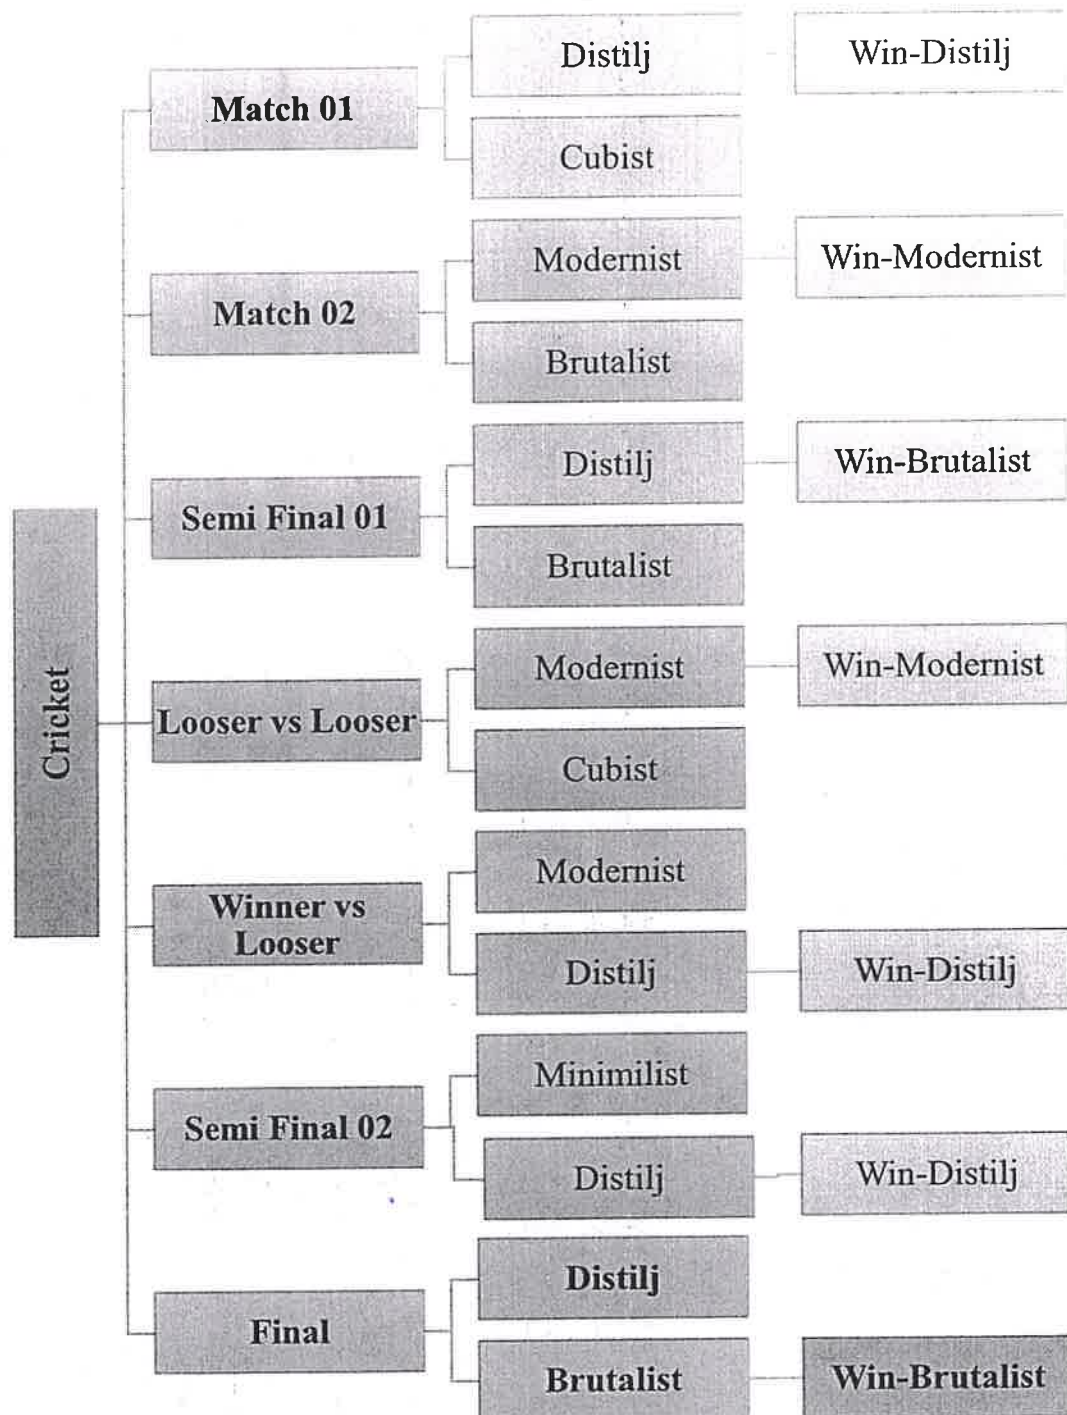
Cricket

Match 01
Distilj
Win-Distilj
Cubist

Match 02
Modernist
Win-Modernist
Brutalist

Semi Final 01
Distilj
Win-Brutalist
Brutalist

Looser vs Looser
Modernist
Win-Modernist
Cubist

Winner vs Looser
Modernist
Distilj
Win-Distilj

Semi Final 02
Minimilist
Distilj
Win-Distilj

Final
Distilj
Brutalist
Win-Brutalist